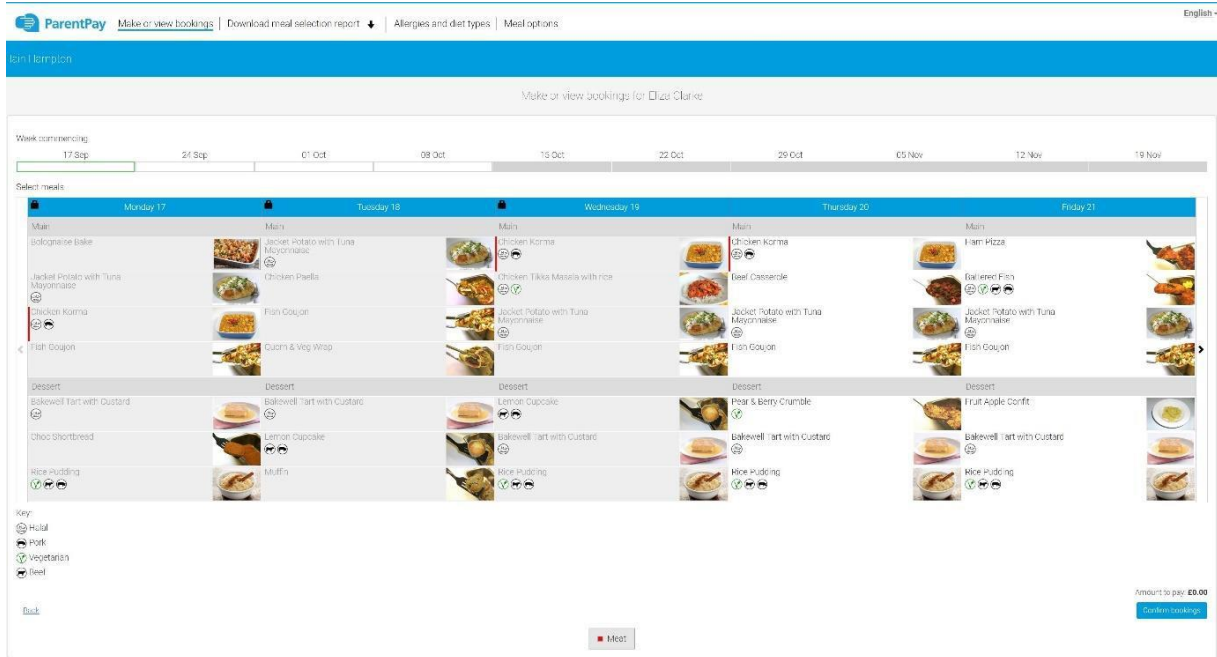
ParentPay Make or view bookings | Download meal selection report | Allergies and diet types | Meal options

English

Iain Hampton

Make or view bookings for Eliza Clarke

Week commencing

17 Sep 24 Sep 01 Oct 08 Oct 15 Oct 22 Oct 29 Oct 05 Nov 12 Nov 19 Nov

Select meals

| Monday 17 | Tuesday 18 | Wednesday 19 | Thursday 20 | Friday 21 |
|---|---|---|---|---|
| Main | Main | Main | Main | Main |
| Bolognaise Bake | Jacket Potato with Tuna Mayonnaise | Chicken Korma | Chicken Korma | Ham Pizza |
| Jacket Potato with Tuna Mayonnaise | Chicken Paella | Chicken Tikka Masala with rice | Beef Casserole | Battered Fish |
| Chicken Korma | Fish Goujon | Jacket Potato with Tuna Mayonnaise | Jacket Potato with Tuna Mayonnaise | Jacket Potato with Tuna Mayonnaise |
| Fish Goujon | Quorn & Veg Wrap | Fish Goujon | Fish Goujon | Fish Goujon |
| Dessert | Dessert | Dessert | Dessert | Dessert |
| Bakewell Tart with Custard | Bakewell Tart with Custard | Lemon Cupcake | Pear & Berry Crumble | Fruit Apple Confit |
| Choc Shortbread | Lemon Cupcake | Bakewell Tart with Custard | Bakewell Tart with Custard | Bakewell Tart with Custard |
| Rice Pudding | Muffin | Rice Pudding | Rice Pudding | Rice Pudding |

Key:
Halal
Pork
Vegetarian
Beef

Amount to pay: £0.00

Back

Confirm bookings

Meal